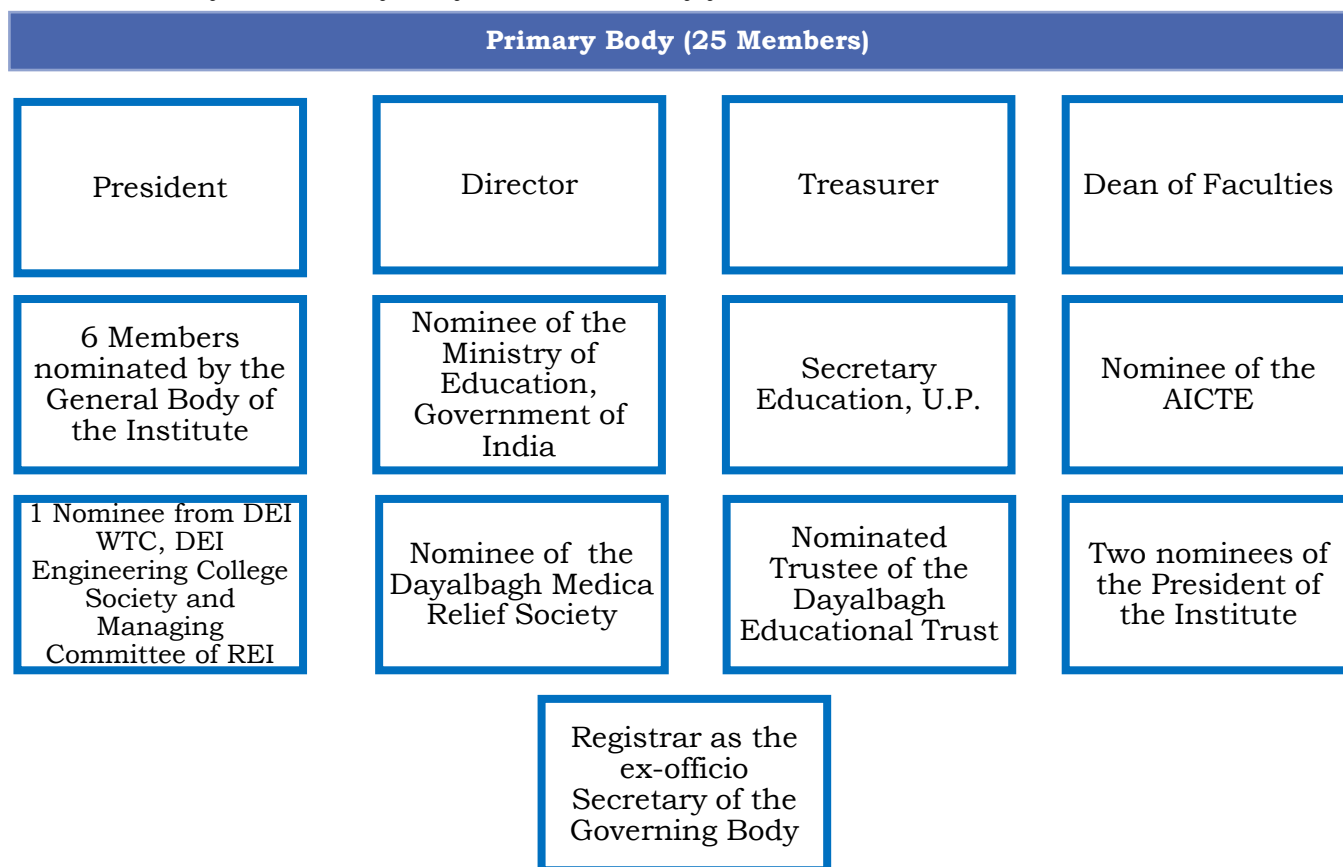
Primary Body (25 Members)

President

Director

Treasurer

Dean of Faculties

6 Members nominated by the General Body of the Institute

Nominee of the Ministry of Education, Government of India

Secretary Education, U.P.

Nominee of the AICTE

1 Nominee from DEI WTC, DEI Engineering College Society and Managing Committee of REI

Nominee of the Dayalbagh Medica Relief Society

Nominated Trustee of the Dayalbagh Educational Trust

Two nominees of the President of the Institute

Registrar as the ex-officio Secretary of the Governing Body